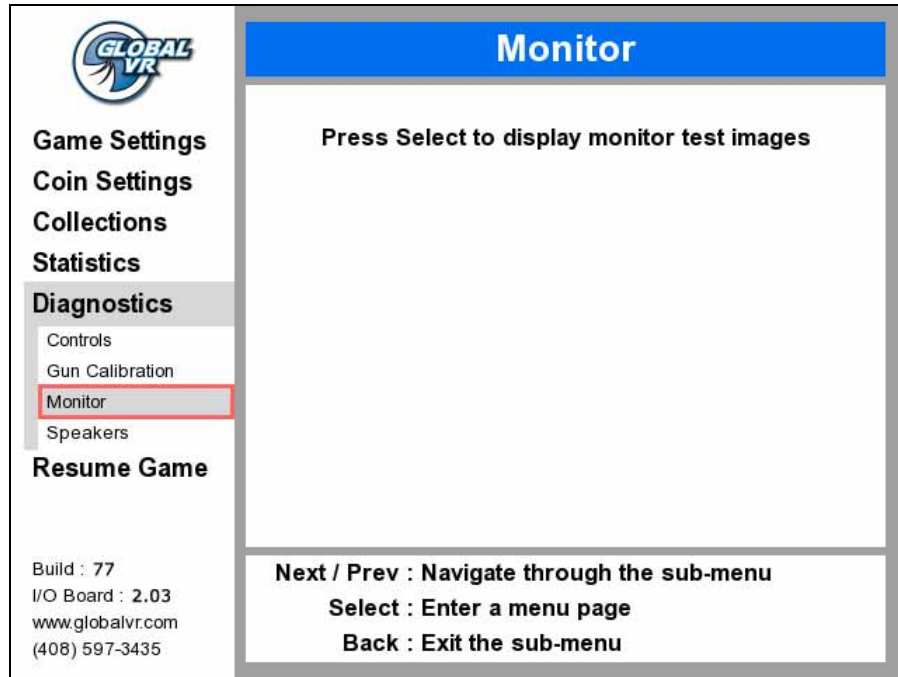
GLOBAL VR

Game Settings
Coin Settings
Collections
Statistics
Diagnostics
Controls
Gun Calibration
Monitor
Speakers
Resume Game

Build : 77
I/O Board : 2.03
www.globalvr.com
(408) 597-3435

Monitor

Press Select to display monitor test images

Next / Prev : Navigate through the sub-menu
Select : Enter a menu page
Back : Exit the sub-menu